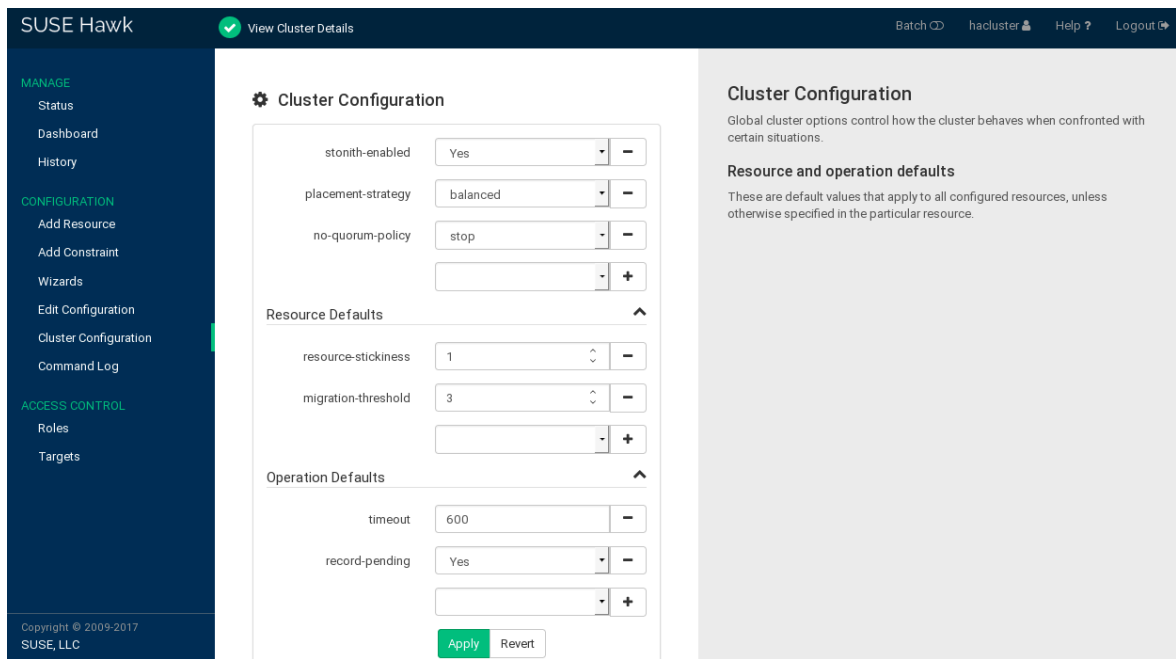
SUSE Hawk

View Cluster Details

Batch hacluster Help ? Logout

MANAGE
Status
Dashboard
History

CONFIGURATION
Add Resource
Add Constraint
Wizards
Edit Configuration
Cluster Configuration
Command Log

ACCESS CONTROL
Roles
Targets

Copyright © 2009-2017
SUSE, LLC

Cluster Configuration

stonith-enabled Yes −
placement-strategy balanced −
no-quorum-policy stop −
+

Resource Defaults

resource-stickiness 1 −
migration-threshold 3 −
+

Operation Defaults

timeout 600 −
record-pending Yes −
+

Apply Revert

Cluster Configuration

Global cluster options control how the cluster behaves when confronted with certain situations.

Resource and operation defaults

These are default values that apply to all configured resources, unless otherwise specified in the particular resource.